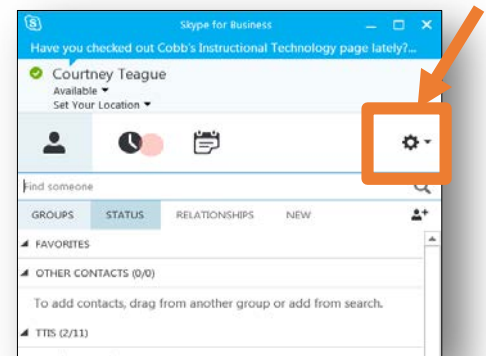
Skype for Business

Have you checked out Cobb's Instructional Technology page lately?...

Courtney Teague

Available

Set Your Location

Find someone

GROUPS STATUS RELATIONSHIPS NEW

FAVORITES

OTHER CONTACTS (0/0)

To add contacts, drag from another group or add from search.

TTIS (2/11)